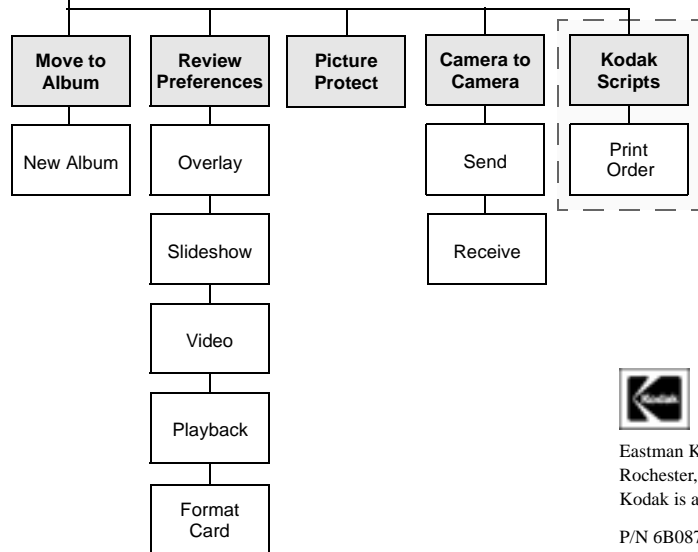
Move to Album

New Album

Review Preferences

Overlay

Slideshow

Video

Playback

Format Card

Picture Protect

Camera to Camera

Send

Receive

Kodak Scripts

Print Order

Kodak

Eastman K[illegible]
Rochester, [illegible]
Kodak is a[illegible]

P/N 6B087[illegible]